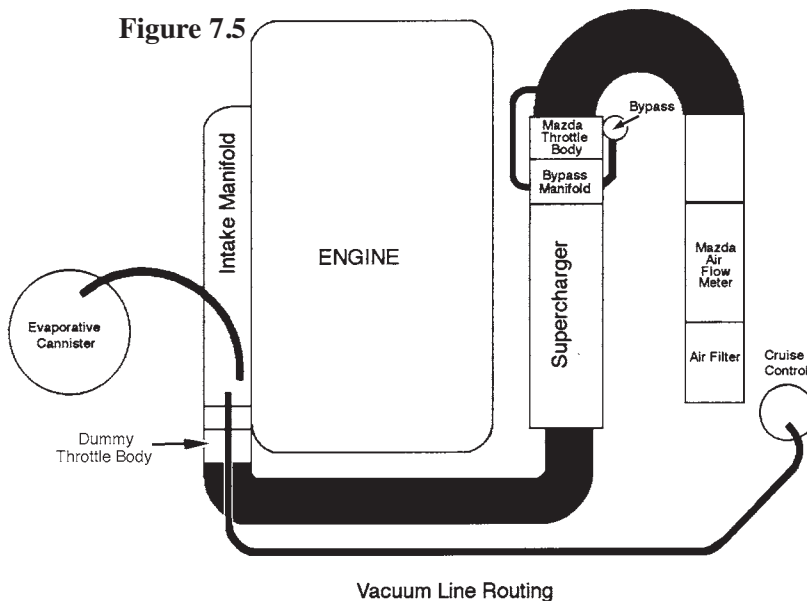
Figure 7.5

Intake Manifold

ENGINE

Evaporative Cannister

Dummy Throttle Body

Bypass

Mazda Throttle Body

Bypass Manifold

Supercharger

Mazda Air Flow Meter

Air Filter

Cruise Control

Vacuum Line Routing